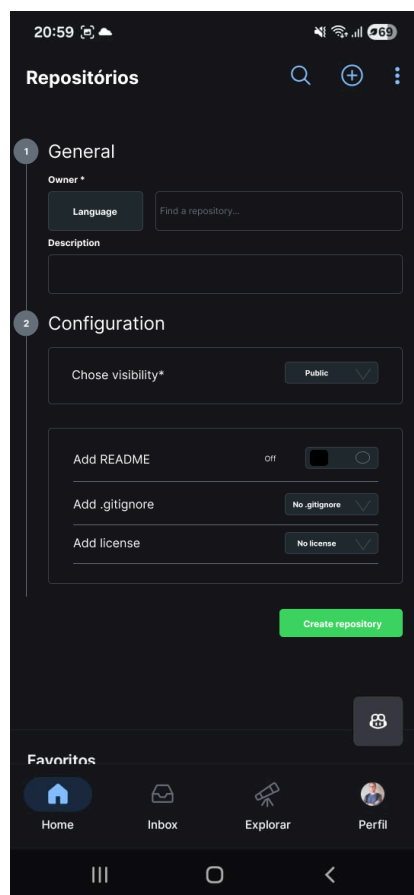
20:59

69

Repositórios

1 General

Owner *

Language

Find a repository...

Description

2 Configuration

Chose visibility*

Public

Add README

Off

Add .gitignore

No .gitignore

Add license

No license

Create repository

Favoritos

Home

Inbox

Explorar

Perfil